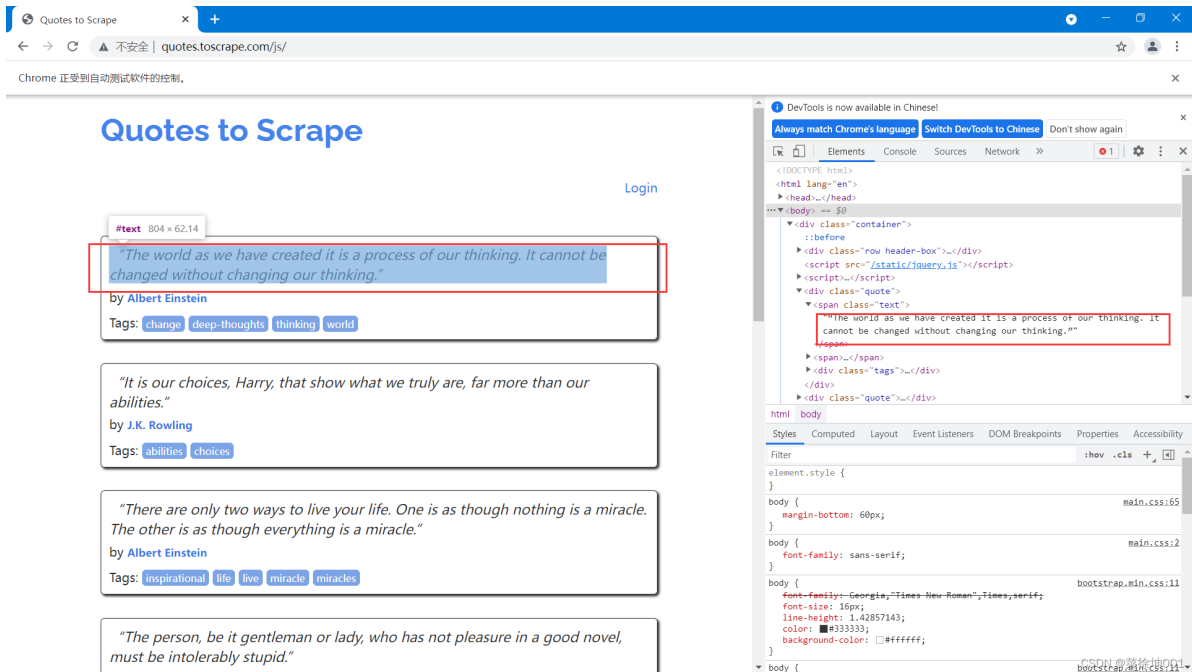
Quotes to Scrape ×

不安全 | quotes.toscrape.com/js/

Chrome 正受到自动测试软件的控制。 ×

Quotes to Scrape

Login

#text 804 × 62.14

"The world as we have created it is a process of our thinking. It cannot be changed without changing our thinking."

by Albert Einstein

Tags: change deep-thoughts thinking world

"It is our choices, Harry, that show what we truly are, far more than our abilities."

by J.K. Rowling

Tags: abilities choices

"There are only two ways to live your life. One is as though nothing is a miracle. The other is as though everything is a miracle."

by Albert Einstein

Tags: inspirational life live miracle miracles

"The person, be it gentleman or lady, who has not pleasure in a good novel, must be intolerably stupid."

DevTools is now available in Chinese!

Always match Chrome's language Switch DevTools to Chinese Don't show again ×

Elements Console Sources Network » 1

<!DOCTYPE html>
<html lang="en">
▶<head>…</head>
••• ▼<body> == $0
▼<div class="container">
::before
▶<div class="row header-box">…</div>
<script src="/static/jquery.js"></script>
▶<script>…</script>
▼<div class="quote">
▼<span class="text">
"“The world as we have created it is a process of our thinking. It cannot be changed without changing our thinking.”"
</span>
▶<span>…</span>
▶<div class="tags">…</div>
</div>
▶<div class="quote">…</div>

html body

Styles Computed Layout Event Listeners DOM Breakpoints Properties Accessibility

Filter :hov .cls +

element.style {
}
body { main.css:65
margin-bottom: 60px;
}
body { main.css:2
font-family: sans-serif;
}
body { bootstrap.min.css:11
font-family: Georgia,"Times New Roman",Times,serif;
font-size: 16px;
line-height: 1.42857143;
color: #333333;
background-color: #ffffff;
}
body { bootstrap.min.css:11

CSDN @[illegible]